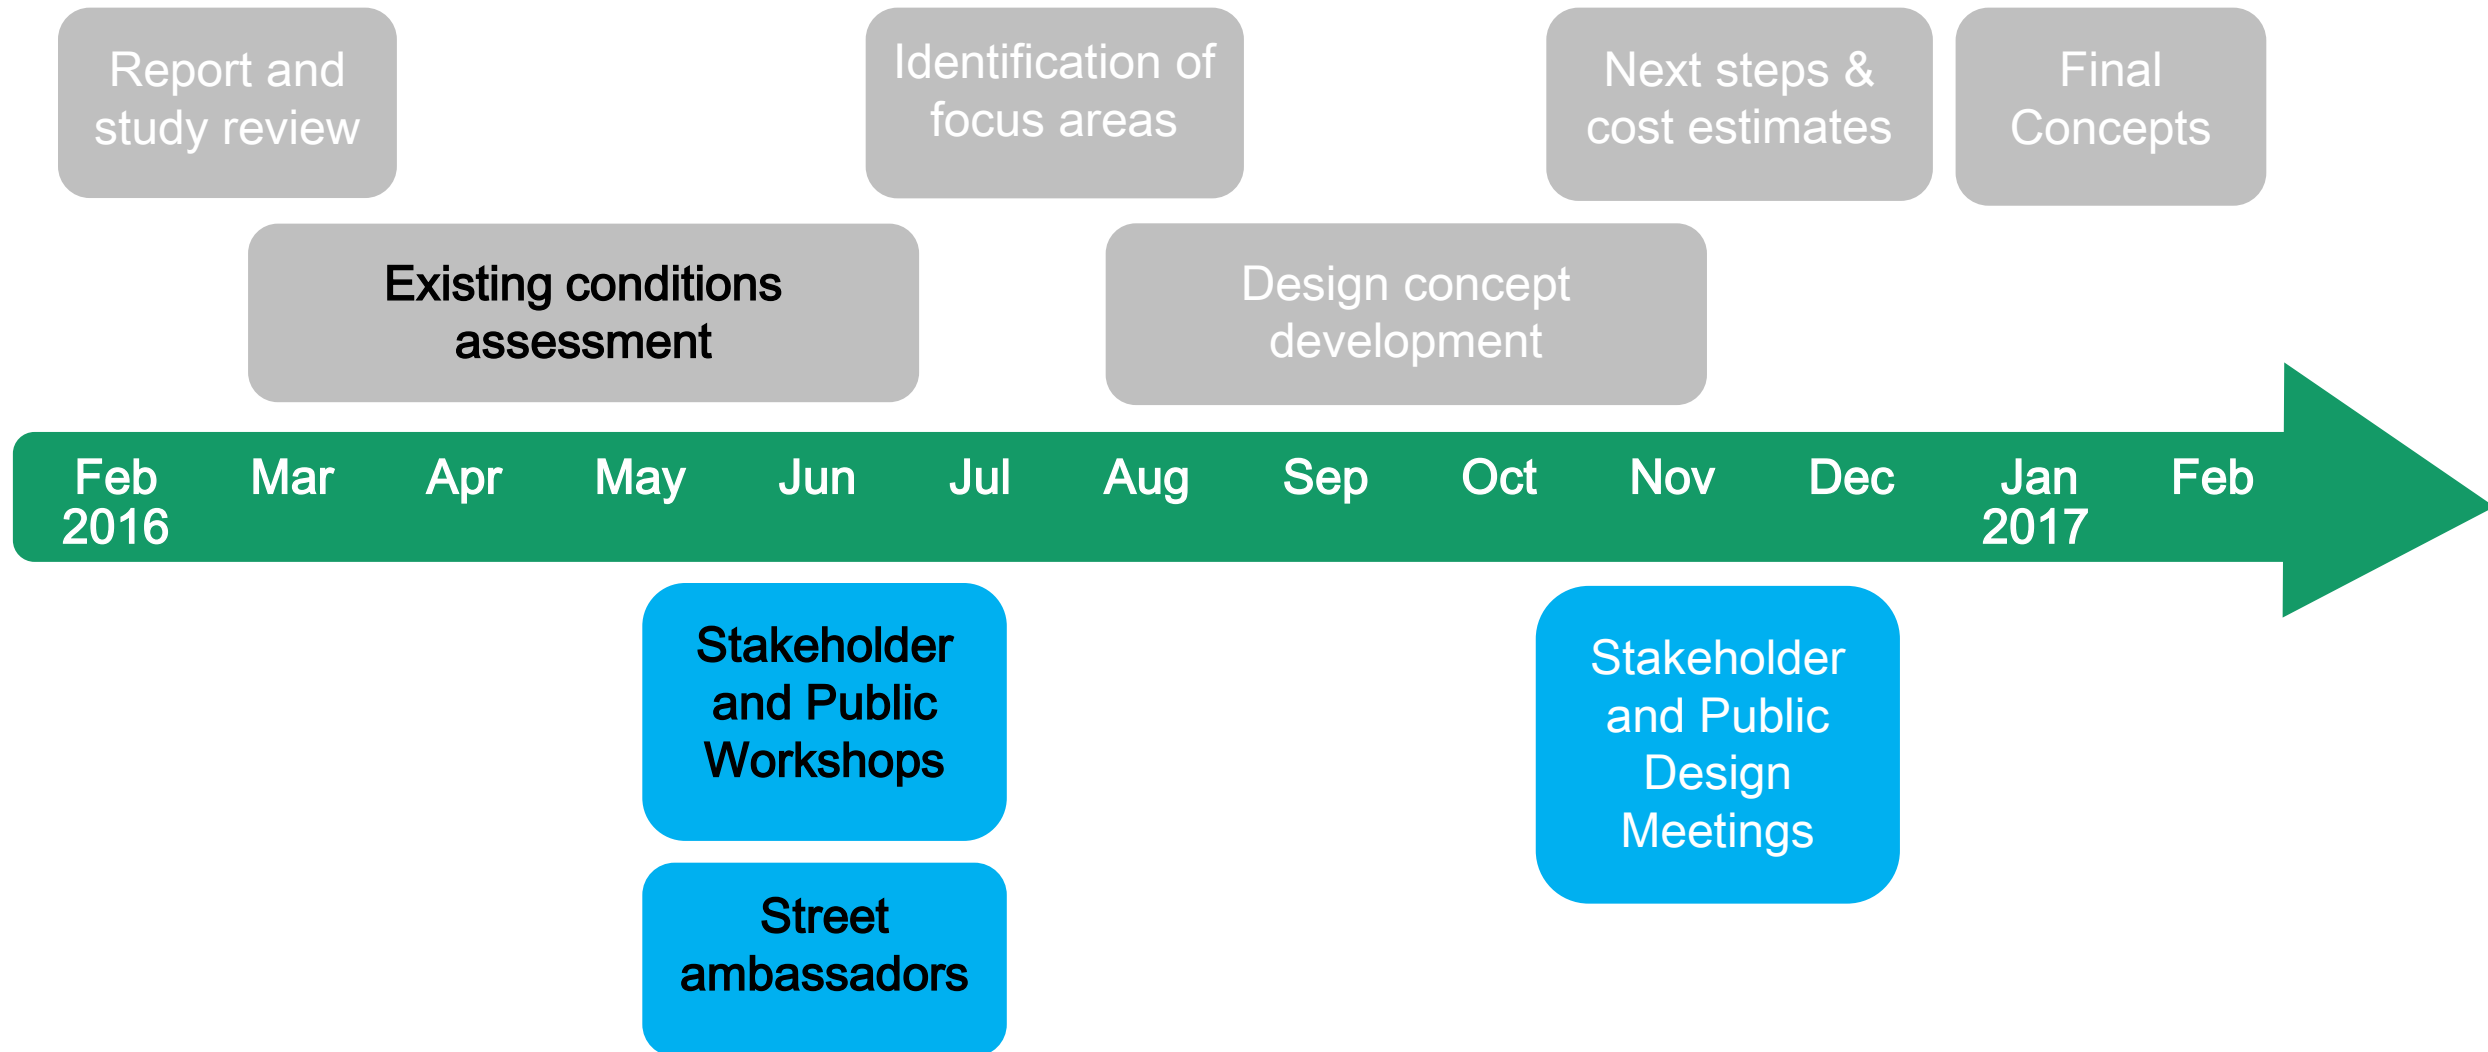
Report and study review

Identification of focus areas

Next steps & cost estimates

Final Concepts

Existing conditions assessment

Design concept development

Feb 2016

Mar

Apr

May

Jun

Jul

Aug

Sep

Oct

Nov

Dec

Jan 2017

Feb

Stakeholder and Public Workshops

Street ambassadors

Stakeholder and Public Design Meetings